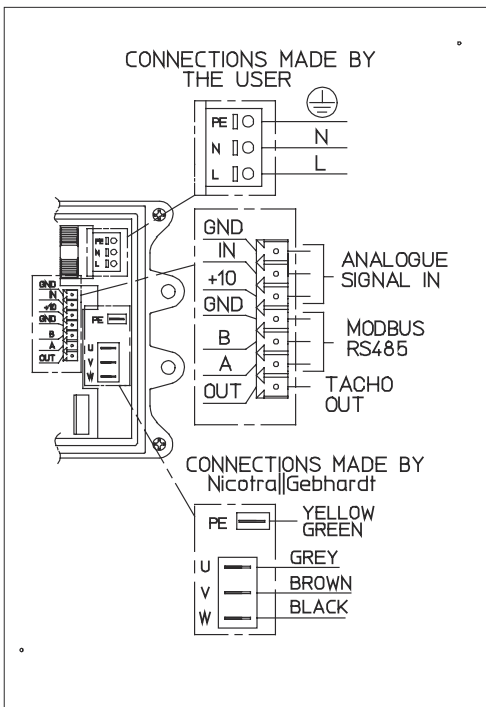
CONNECTIONS MADE BY THE USER

PE
N
L
N
L

PE
N
L

GND
IN
+10
GND
B
A
OUT

GND
IN
+10
GND
B
A
OUT

ANALOGUE SIGNAL IN

MODBUS RS485

TACHO OUT

PE
U
V
W

CONNECTIONS MADE BY Nicotra||Gebhardt

PE
YELLOW GREEN

U
V
W
GREY
BROWN
BLACK